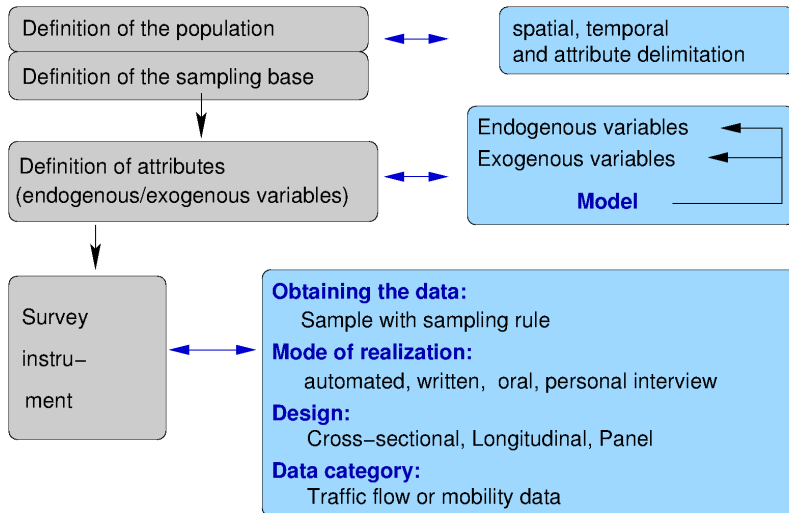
Definition of the population

Definition of the sampling base

spatial, temporal and attribute delimitation

Definition of attributes (endogenous/exogenous variables)

Endogenous variables

Exogenous variables

Model

Survey instru-ment

Obtaining the data:
Sample with sampling rule

Mode of realization:
automated, written, oral, personal interview

Design:
Cross-sectional, Longitudinal, Panel

Data category:
Traffic flow or mobility data